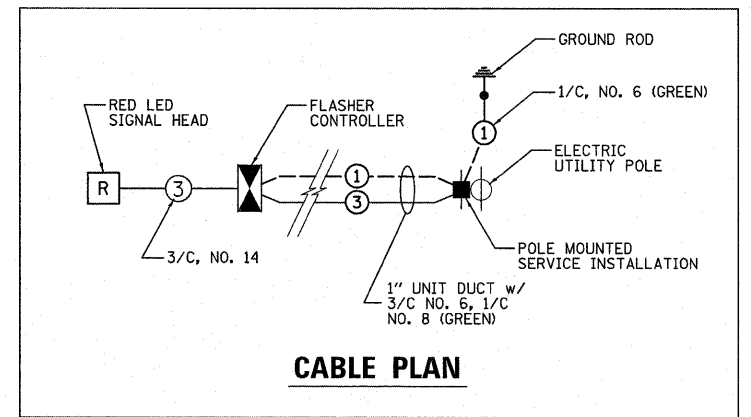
GROUND ROD

1/C, NO. 6 (GREEN)

RED LED SIGNAL HEAD

FLASHER CONTROLLER

1

ELECTRIC UTILITY POLE

R

3

1

3

3/C, NO. 14

POLE MOUNTED SERVICE INSTALLATION

1" UNIT DUCT w/ 3/C NO. 6, 1/C NO. 8 (GREEN)

CABLE PLAN